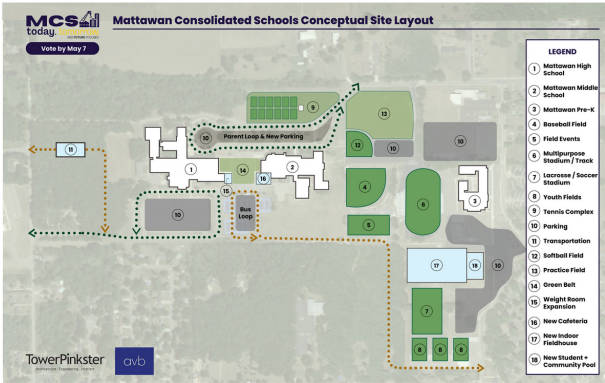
MCS today. tomorrow. OUR FUTURE TOGETHER

Vote by May 7

Mattawan Consolidated Schools Conceptual Site Layout

LEGEND

1 Mattawan High School
2 Mattawan Middle School
3 Mattawan Pre-K
4 Baseball Field
5 Field Events
6 Multipurpose Stadium / Track
7 Lacrosse / Soccer Stadium
8 Youth Fields
9 Tennis Complex
10 Parking
11 Transportation
12 Softball Field
13 Practice Field
14 Green Belt
15 Weight Room Expansion
16 New Cafeteria
17 New Indoor Fieldhouse
18 New Student + Community Pool

Parent Loop & New Parking

Bus Loop

11 10 9 13 12 10 10 1 14 2 16 15 3 4 6 10 5 17 18 10 7 8 8 8

TowerPinkster Architecture · Engineering · Interiors

avb